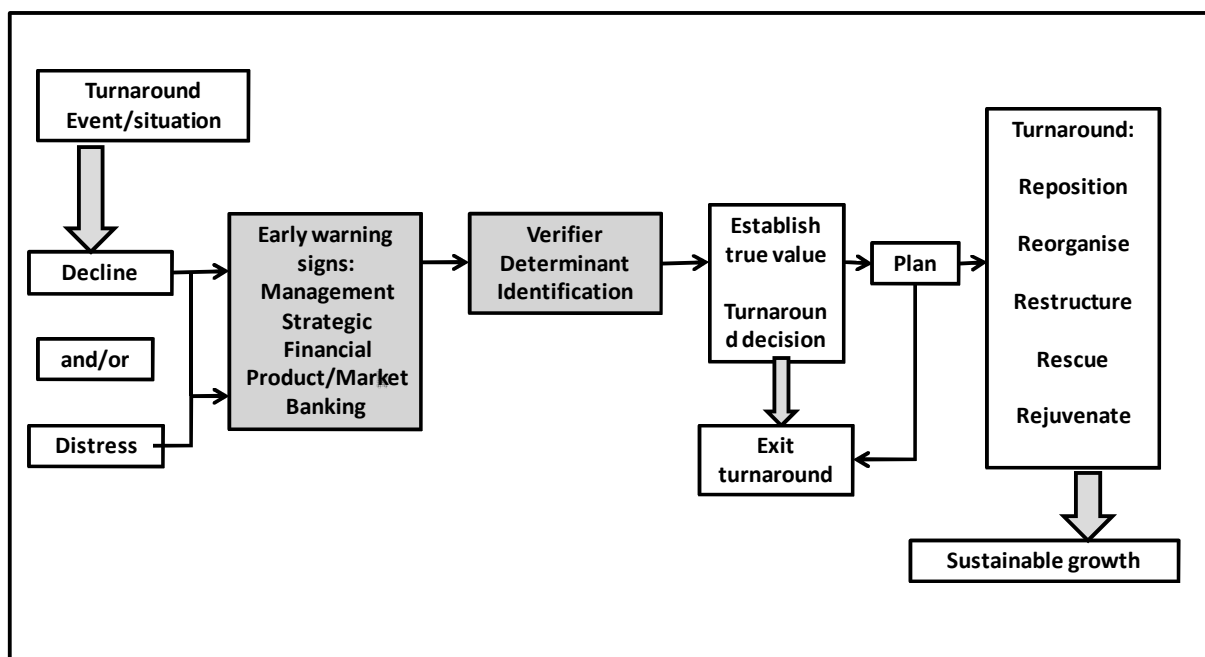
Turnaround Event/situation

Decline

and/or

Distress

Early warning signs:
Management
Strategic
Financial
Product/Market
Banking

Verifier Determinant Identification

Establish true value

Turnaround decision

Exit turnaround

Plan

Turnaround:

Reposition

Reorganise

Restructure

Rescue

Rejuvenate

Sustainable growth